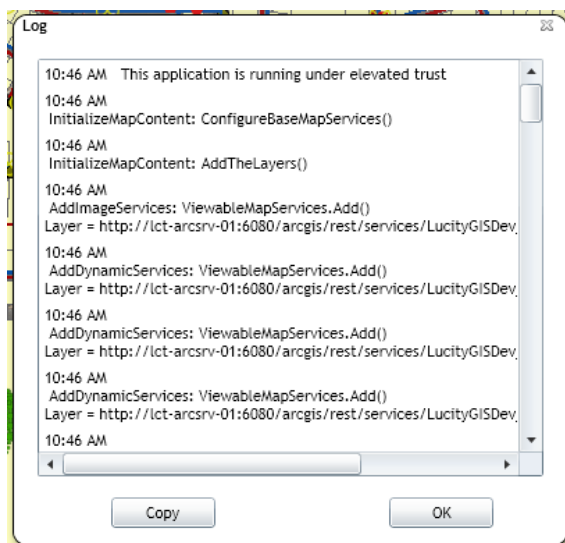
Log

10:46 AM This application is running under elevated trust

10:46 AM
InitializeMapContent: ConfigureBaseMapServices()

10:46 AM
InitializeMapContent: AddTheLayers()

10:46 AM
AddImageServices: ViewableMapServices.Add()
Layer = http://lct-arcsrv-01:6080/arcgis/rest/services/LucityGISDev

10:46 AM
AddDynamicServices: ViewableMapServices.Add()
Layer = http://lct-arcsrv-01:6080/arcgis/rest/services/LucityGISDev

10:46 AM
AddDynamicServices: ViewableMapServices.Add()
Layer = http://lct-arcsrv-01:6080/arcgis/rest/services/LucityGISDev

10:46 AM
AddDynamicServices: ViewableMapServices.Add()
Layer = http://lct-arcsrv-01:6080/arcgis/rest/services/LucityGISDev

10:46 AM

Copy

OK